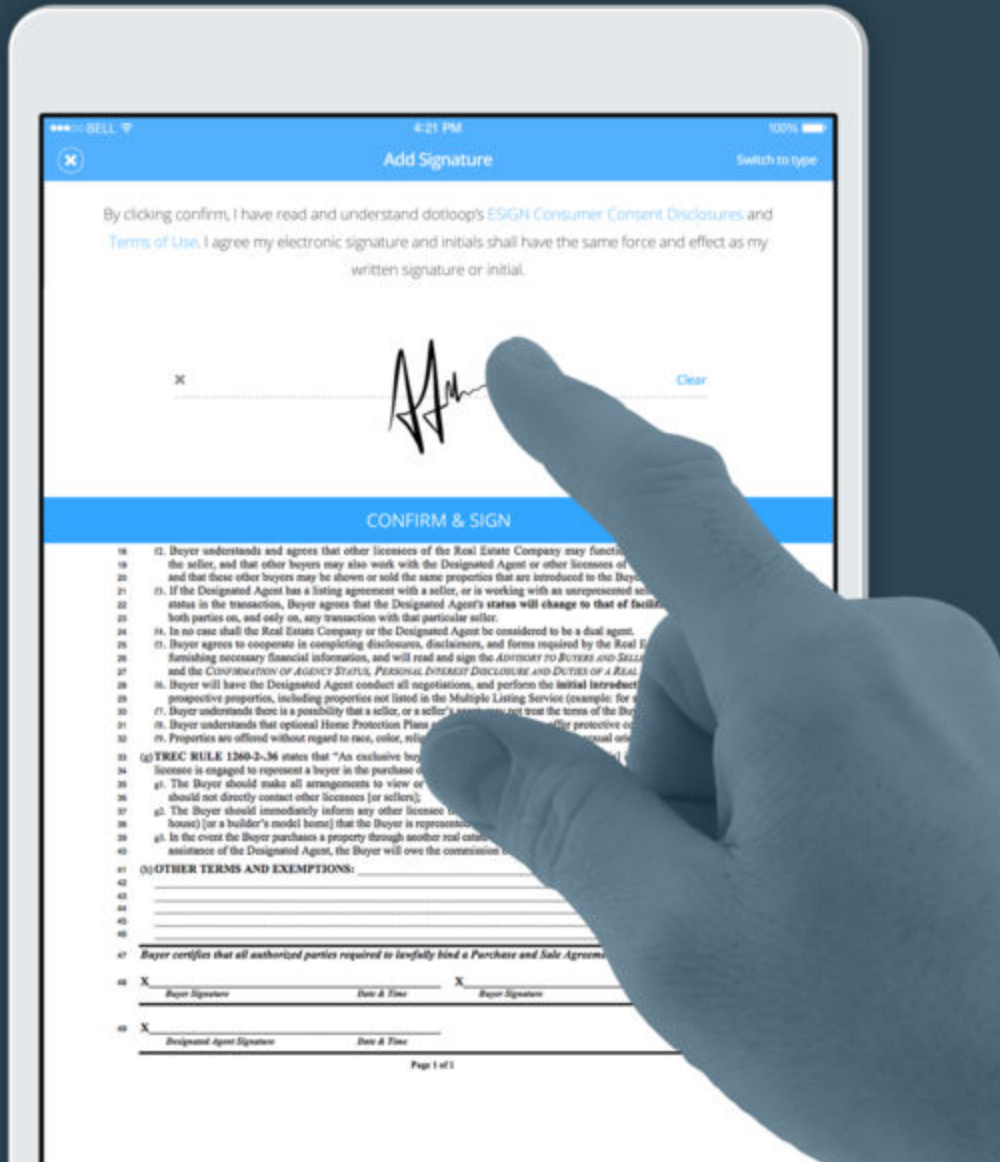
●●●○○ BELL 4:21 PM 100%

Add Signature

Switch to type

By clicking confirm, I have read and understand dotloop's ESIGN Consumer Consent Disclosures and Terms of Use. I agree my electronic signature and initials shall have the same force and effect as my written signature or initial.

×

Clear

CONFIRM & SIGN

18 f2. Buyer understands and agrees that other licensees of the Real Estate Company may functi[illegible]
19 the seller, and that other buyers may also work with the Designated Agent or other licensees of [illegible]
20 and that these other buyers may be shown or sold the same properties that are introduced to the Buy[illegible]
21 f3. If the Designated Agent has a listing agreement with a seller, or is working with an unrepresented sel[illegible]
22 status in the transaction, Buyer agrees that the Designated Agent's status will change to that of facili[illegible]
23 both parties on, and only on, any transaction with that particular seller.
24 f4. In no case shall the Real Estate Company or the Designated Agent be considered to be a dual agent.
25 f5. Buyer agrees to cooperate in completing disclosures, disclaimers, and forms required by the Real E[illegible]
26 furnishing necessary financial information, and will read and sign the ADVISORY TO BUYERS AND SELLE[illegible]
27 and the CONFIRMATION OF AGENCY STATUS, PERSONAL INTEREST DISCLOSURE AND DUTIES OF A REAL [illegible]
28 f6. Buyer will have the Designated Agent conduct all negotiations, and perform the initial introduct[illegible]
29 prospective properties, including properties not listed in the Multiple Listing Service (example: for s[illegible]
30 f7. Buyer understands there is a possibility that a seller, or a seller's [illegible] not treat the terms of the Buy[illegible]
31 f8. Buyer understands that optional Home Protection Plans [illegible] offer protective co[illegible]
32 f9. Properties are offered without regard to race, color, reli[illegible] sexual orie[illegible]
33 (g) TREC RULE 1260-2-.36 states that "An exclusive buy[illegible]
34 licensee is engaged to represent a buyer in the purchase o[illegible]
35 g1. The Buyer should make all arrangements to view or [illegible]
36 should not directly contact other licensees [or sellers];
37 g2. The Buyer should immediately inform any other licensee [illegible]
38 house) [or a builder's model home] that the Buyer is represente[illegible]
39 g3. In the event the Buyer purchases a property through another real estate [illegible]
40 assistance of the Designated Agent, the Buyer will owe the commission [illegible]
41 (h) OTHER TERMS AND EXEMPTIONS:
42
43
44
45
46
47 Buyer certifies that all authorized parties required to lawfully bind a Purchase and Sale Agreem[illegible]
48 X Buyer Signature Date & Time X Buyer Signature
49 X Designated Agent Signature Date & Time

Page 1 of 1